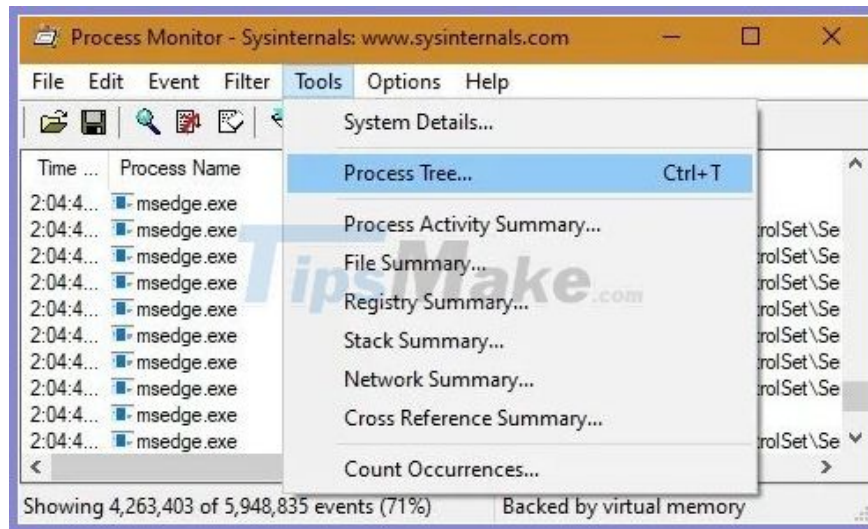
Process Monitor - Sysinternals: www.sysinternals.com

File Edit Event Filter Tools Options Help

System Details...

Process Tree... Ctrl+T

Process Activity Summary...

File Summary...

Registry Summary...

Stack Summary...

Network Summary...

Cross Reference Summary...

Count Occurrences...

| Time ... | Process Name | |
|---|---|---|
| 2:04:4... | msedge.exe | |
| 2:04:4... | msedge.exe | rolSet\Se |
| 2:04:4... | msedge.exe | rolSet\Se |
| 2:04:4... | msedge.exe | rolSet\Se |
| 2:04:4... | msedge.exe | rolSet\Se |
| 2:04:4... | msedge.exe | rolSet\Se |
| 2:04:4... | msedge.exe | rolSet\Se |
| 2:04:4... | msedge.exe | |
| 2:04:4... | msedge.exe | rolSet\Se |

TipsMake.com

Showing 4,263,403 of 5,948,835 events (71%) Backed by virtual memory